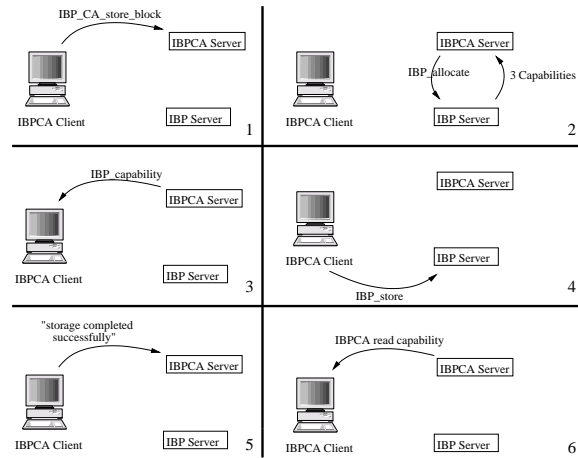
IBP_CA_store_block

IBPCA Server

IBPCA Client

IBP Server

1

IBPCA Server

IBP_allocate

3 Capabilities

IBP Server

IBPCA Client

2

IBP_capability

IBPCA Server

IBPCA Client

IBP Server

3

IBPCA Server

IBPCA Client

IBP Server

IBP_store

4

"storage completed successfully"

IBPCA Server

IBPCA Client

IBP Server

5

IBPCA read capability

IBPCA Server

IBPCA Client

IBP Server

6